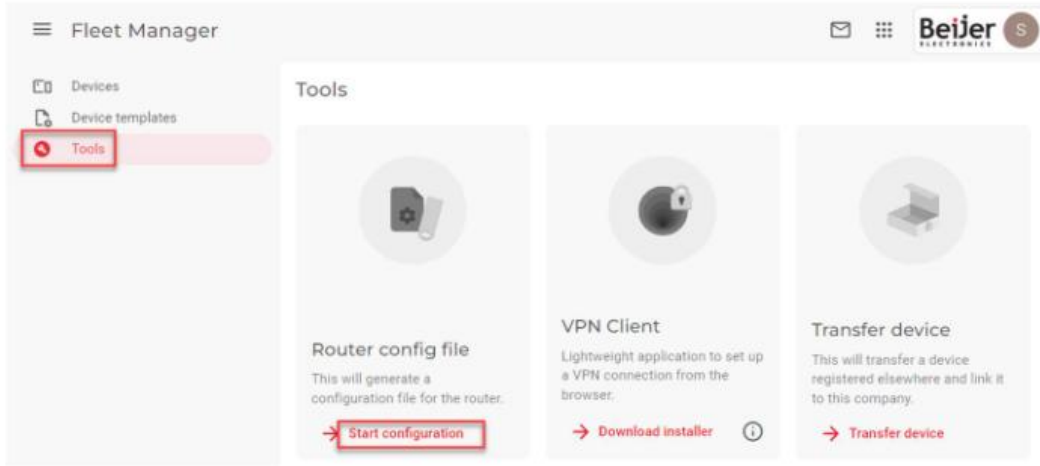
Fleet Manager

Beijer ELECTRONICS

S

Devices

Device templates

Tools

Tools

Router config file

This will generate a configuration file for the router.

→ Start configuration

VPN Client

Lightweight application to set up a VPN connection from the browser.

→ Download installer

Transfer device

This will transfer a device registered elsewhere and link it to this company.

→ Transfer device